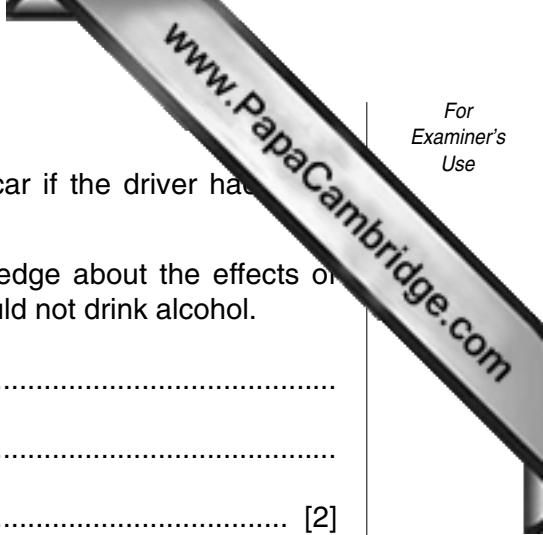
www.PapaCambridge.com

For Examiner's Use

car if the driver ha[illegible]

edge about the effects o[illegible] uld not drink alcohol.

..........................................................

..........................................................

.................................................. [2]